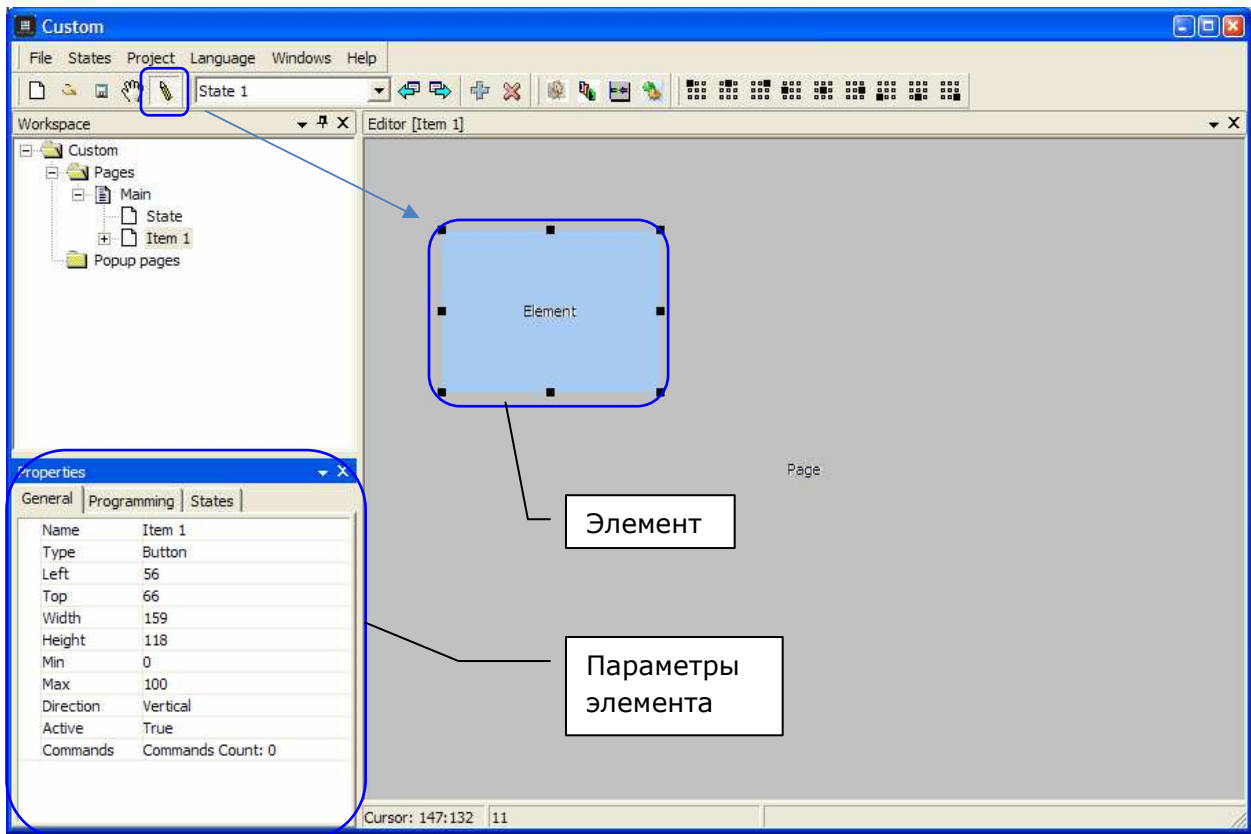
Custom

File States Project Language Windows Help

State 1

Workspace

Custom
Pages
Main
State
Item 1
Popup pages

Editor [Item 1]

Element

Page

Элемент

Properties

General | Programming | States

| | |
|---|---|
| Name | Item 1 |
| Type | Button |
| Left | 56 |
| Top | 66 |
| Width | 159 |
| Height | 118 |
| Min | 0 |
| Max | 100 |
| Direction | Vertical |
| Active | True |
| Commands | Commands Count: 0 |

Параметры элемента

Cursor: 147:132 | 11